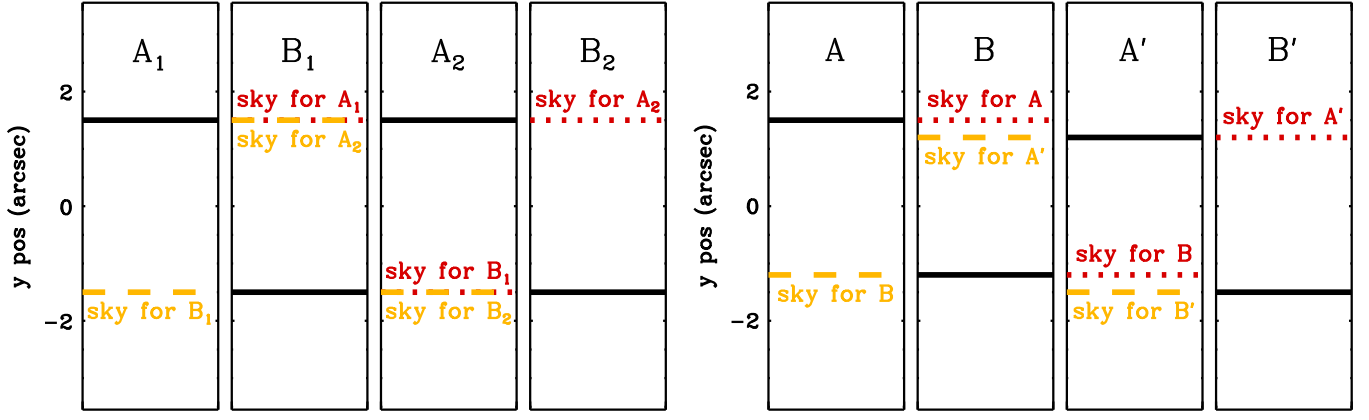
$A_1$ $B_1$ $A_2$ $B_2$

2
0
-2
y pos (arcsec)

sky for $A_1$
sky for $A_2$
sky for $A_2$
sky for $B_1$
sky for $B_1$
sky for $B_2$

A B A′ B′

2
0
-2
y pos (arcsec)

sky for A
sky for A′
sky for A′
sky for B
sky for B
sky for B′